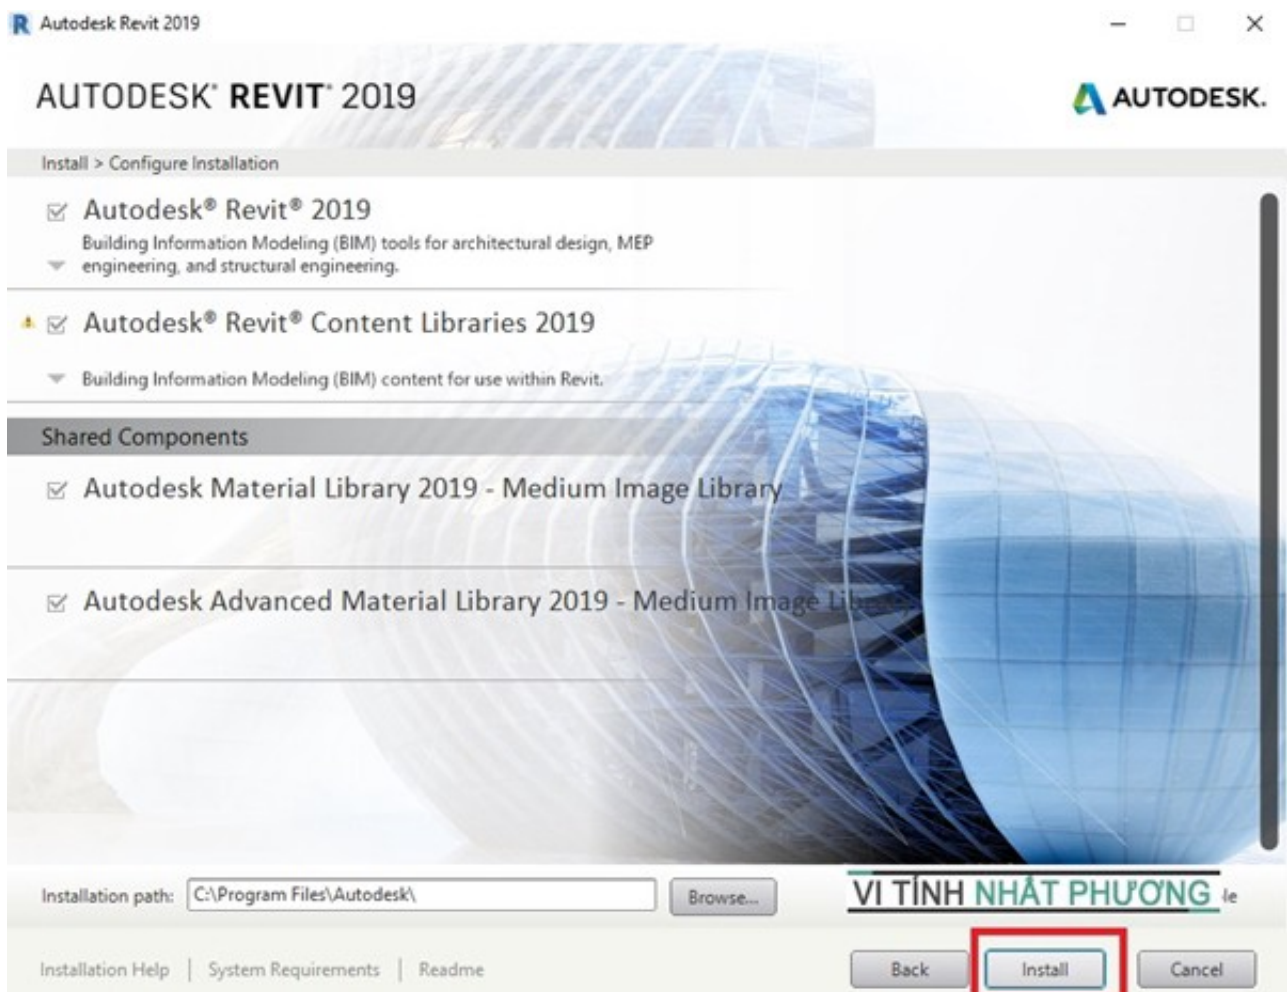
Autodesk Revit 2019

AUTODESK® REVIT® 2019

AUTODESK.

Install > Configure Installation

Autodesk® Revit® 2019

Building Information Modeling (BIM) tools for architectural design, MEP engineering, and structural engineering.

Autodesk® Revit® Content Libraries 2019

Building Information Modeling (BIM) content for use within Revit.

Shared Components

Autodesk Material Library 2019 - Medium Image Library

Autodesk Advanced Material Library 2019 - Medium Image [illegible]

Installation path: C:\Program Files\Autodesk\

Browse...

VI TÍNH NHẬT PHƯƠNG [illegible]le

Installation Help | System Requirements | Readme

Back

Install

Cancel